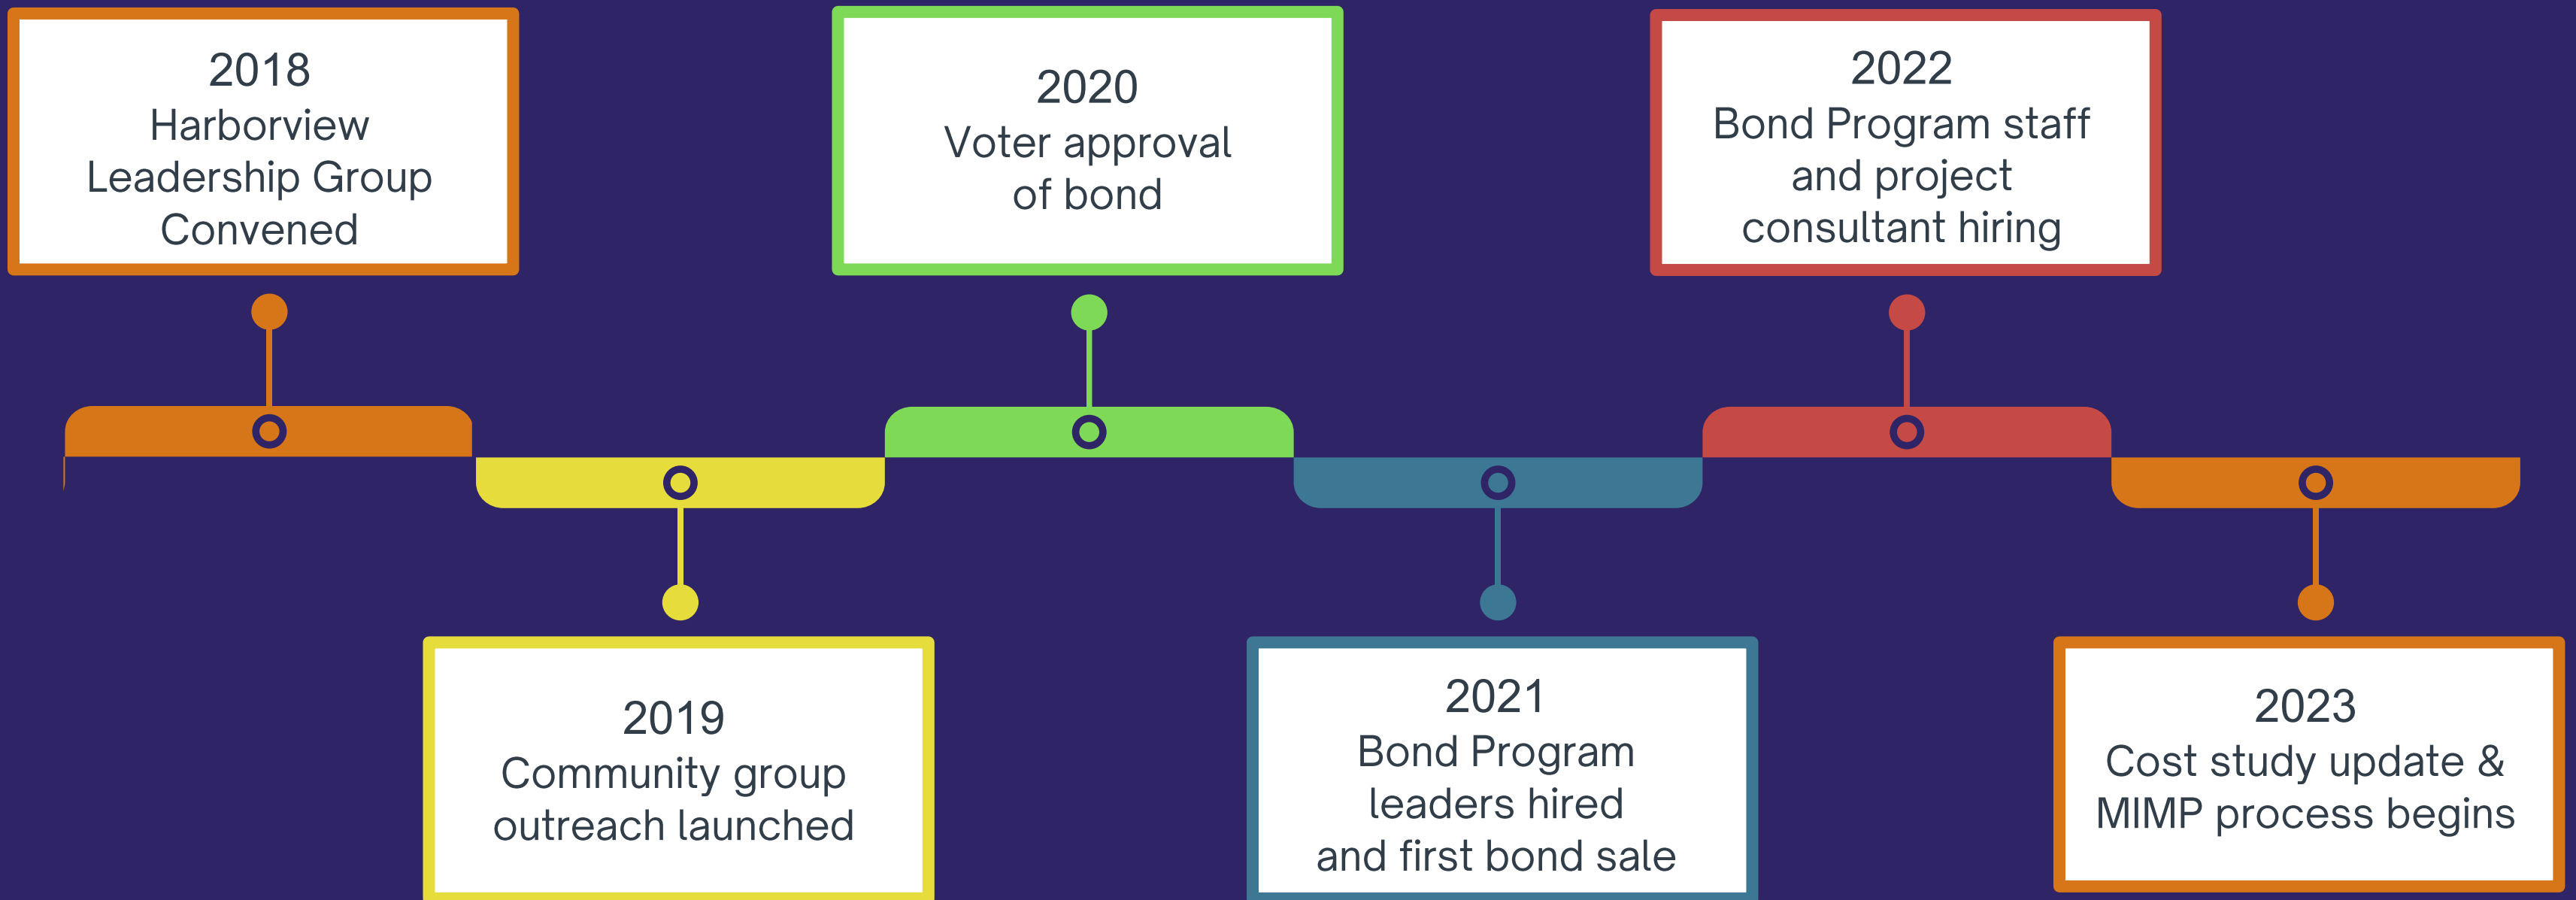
2018
Harborview Leadership Group Convened

2019
Community group outreach launched

2020
Voter approval of bond

2021
Bond Program leaders hired and first bond sale

2022
Bond Program staff and project consultant hiring

2023
Cost study update & MIMP process begins